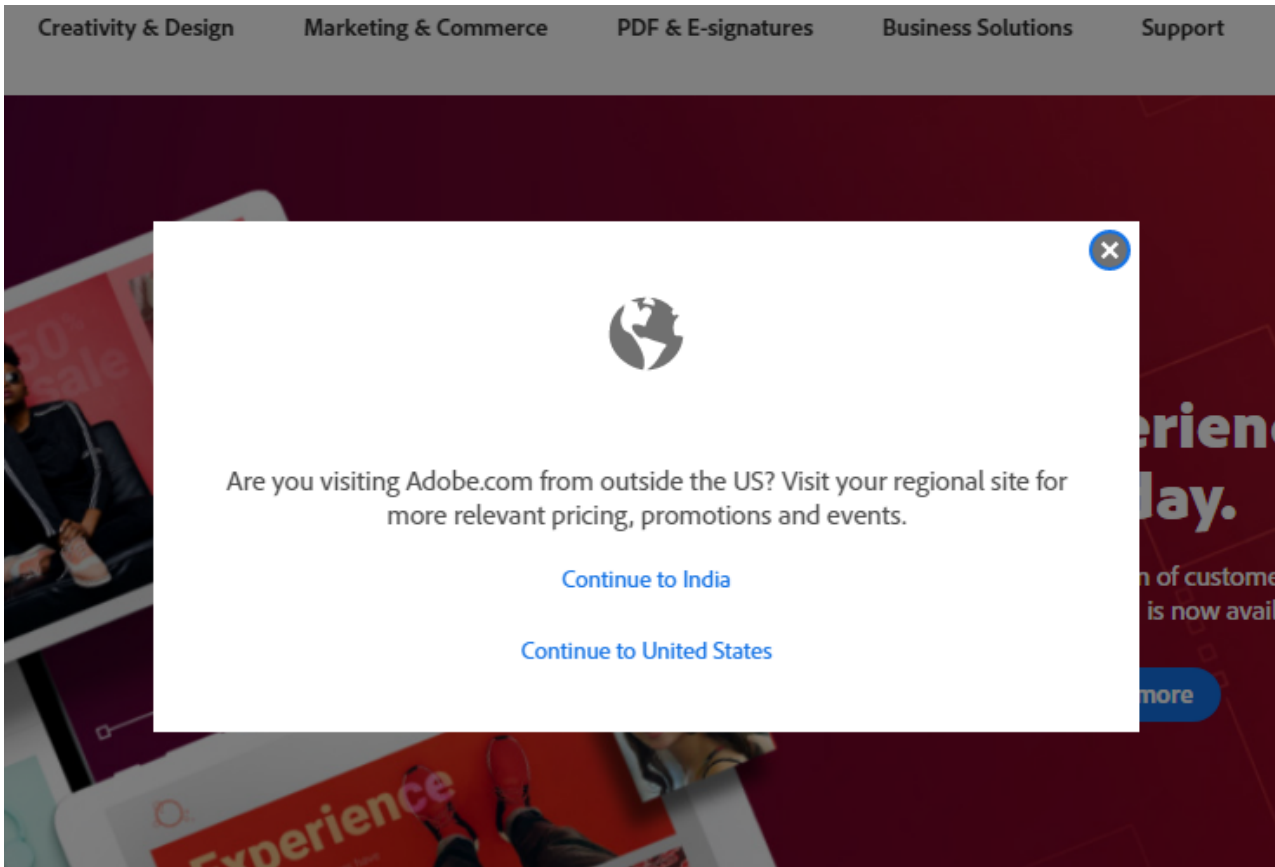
Creativity & Design Marketing & Commerce PDF & E-signatures Business Solutions Support

50% Sale

Are you visiting Adobe.com from outside the US? Visit your regional site for more relevant pricing, promotions and events.

Continue to India

Continue to United States

erienc
day.

n of custome
is now avai

more

Experience